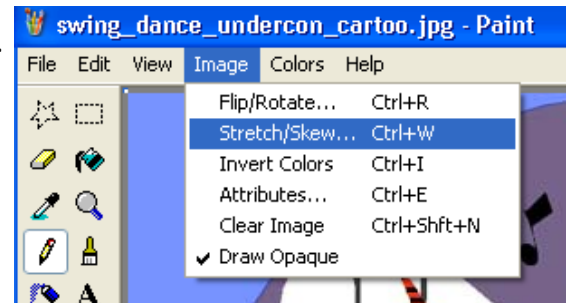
swing_dance_undercon_cartoo.jpg - Paint

File Edit View Image Colors Help

Flip/Rotate... Ctrl+R
Stretch/Skew... Ctrl+W
Invert Colors Ctrl+I
Attributes... Ctrl+E
Clear Image Ctrl+Shft+N
✔ Draw Opaque

A